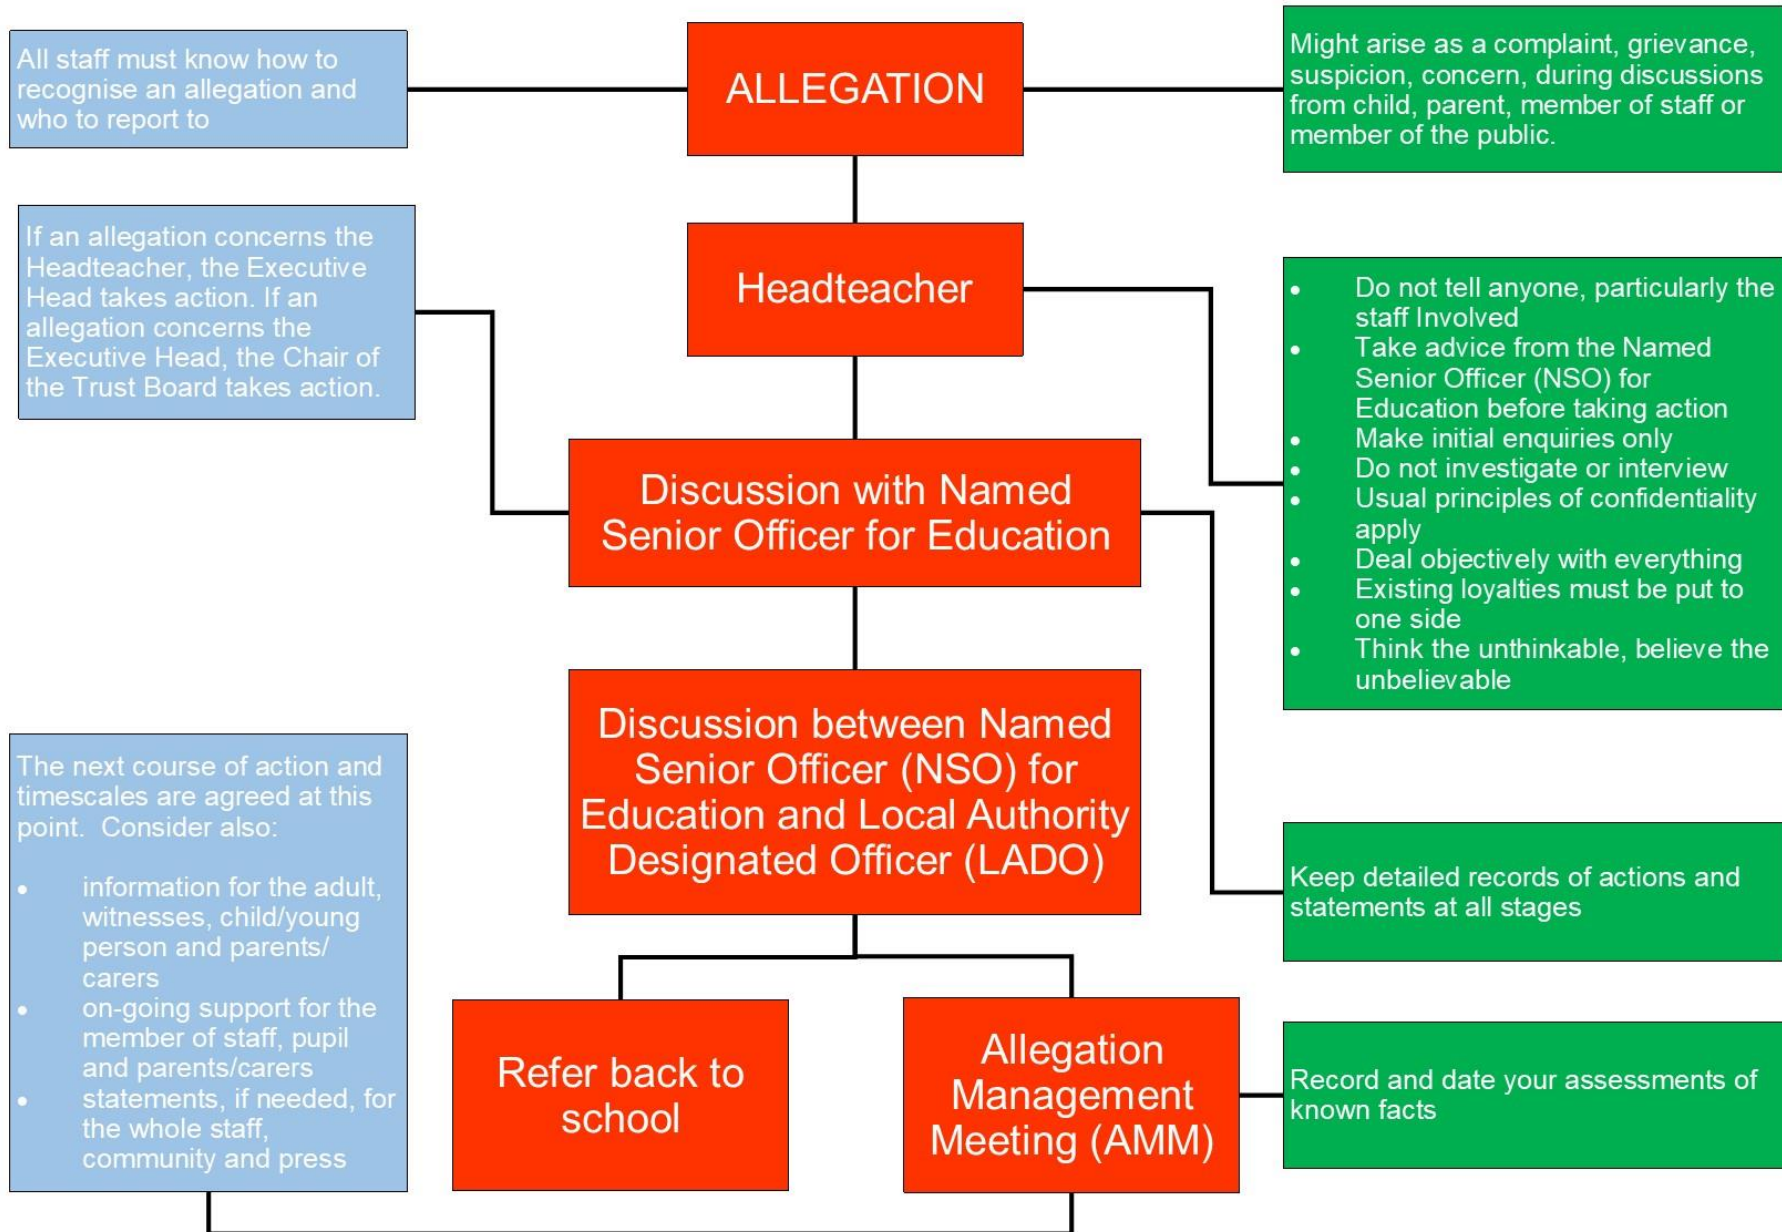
All staff must know how to recognise an allegation and who to report to

ALLEGATION

Might arise as a complaint, grievance, suspicion, concern, during discussions from child, parent, member of staff or member of the public.

If an allegation concerns the Headteacher, the Executive Head takes action. If an allegation concerns the Executive Head, the Chair of the Trust Board takes action.

Headteacher

- Do not tell anyone, particularly the staff Involved
- Take advice from the Named Senior Officer (NSO) for Education before taking action
- Make initial enquiries only
- Do not investigate or interview
- Usual principles of confidentiality apply
- Deal objectively with everything
- Existing loyalties must be put to one side
- Think the unthinkable, believe the unbelievable

Discussion with Named Senior Officer for Education

Discussion between Named Senior Officer (NSO) for Education and Local Authority Designated Officer (LADO)

The next course of action and timescales are agreed at this point. Consider also:

- information for the adult, witnesses, child/young person and parents/ carers
- on-going support for the member of staff, pupil and parents/carers
- statements, if needed, for the whole staff, community and press

Keep detailed records of actions and statements at all stages

Refer back to school

Allegation Management Meeting (AMM)

Record and date your assessments of known facts